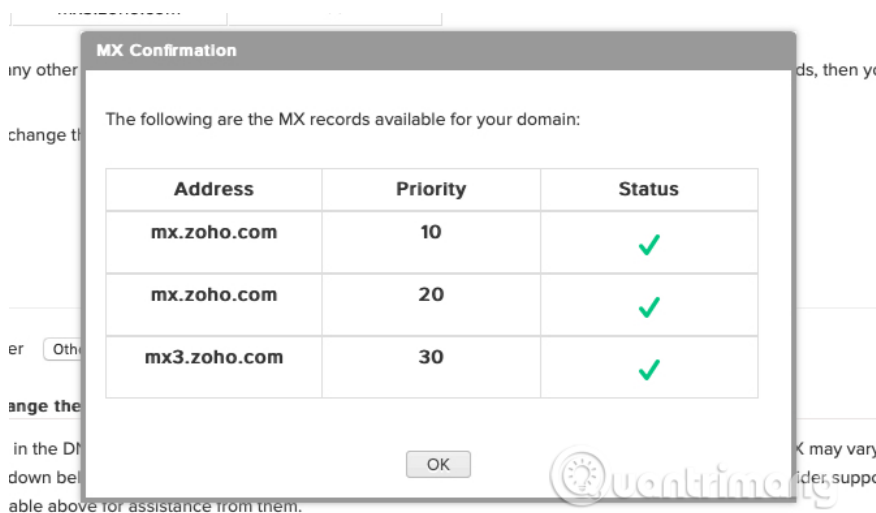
mx.zoho.com

ny other ds, then yo

change th

MX Confirmation

The following are the MX records available for your domain:

| Address | Priority | Status |
|---|---|---|
| mx.zoho.com | 10 | ✓ |
| mx.zoho.com | 20 | ✓ |
| mx3.zoho.com | 30 | ✓ |

OK

er Oth

ange the

in the DN X may vary

down bel ider suppo

able above for assistance from them.

Quantrimang